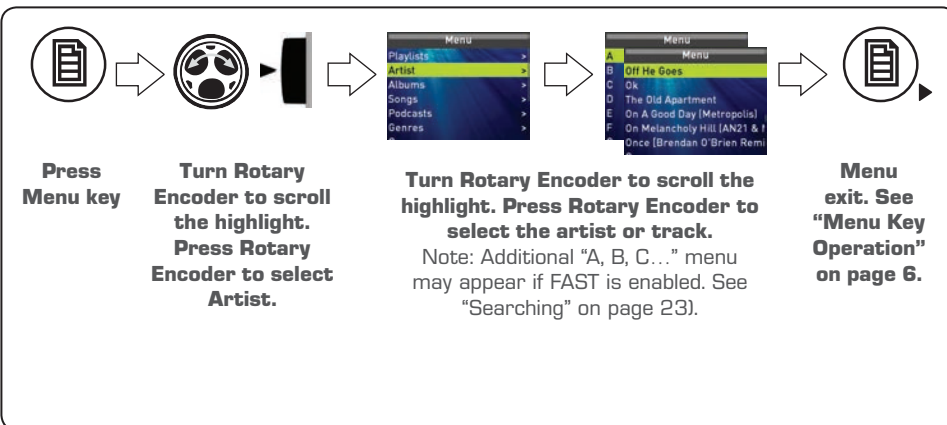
Menu
Playlists >
Artist >
Albums >
Songs >
Podcasts >
Genres >

Menu
Menu
A Off He Goes
B Ok
C The Old Apartment
D On A Good Day (Metropolis)
E On Melancholy Hill (AN21 & M
F Once (Brendan O'Brien Remi

Press Menu key

Turn Rotary Encoder to scroll the highlight. Press Rotary Encoder to select Artist.

Turn Rotary Encoder to scroll the highlight. Press Rotary Encoder to select the artist or track.
Note: Additional "A, B, C…" menu may appear if FAST is enabled. See "Searching" on page 23).

Menu exit. See "Menu Key Operation" on page 6.